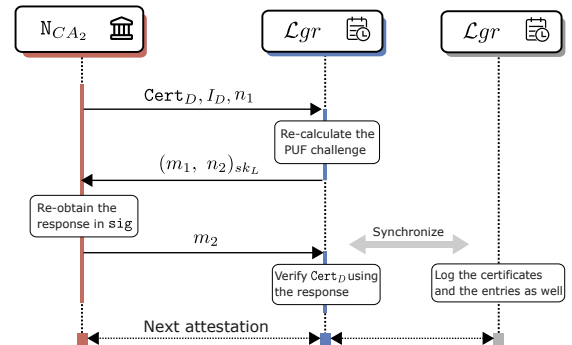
$\mathtt{N}_{CA_2}$

$\mathcal{L}gr$

$\mathcal{L}gr$

$\mathtt{Cert}_D, I_D, n_1$

Re-calculate the PUF challenge

$(m_1,\ n_2)_{sk_L}$

Re-obtain the response in $\mathtt{sig}$

Synchronize

$m_2$

Verify $\mathtt{Cert}_D$ using the response

Log the certificates and the entries as well

Next attestation